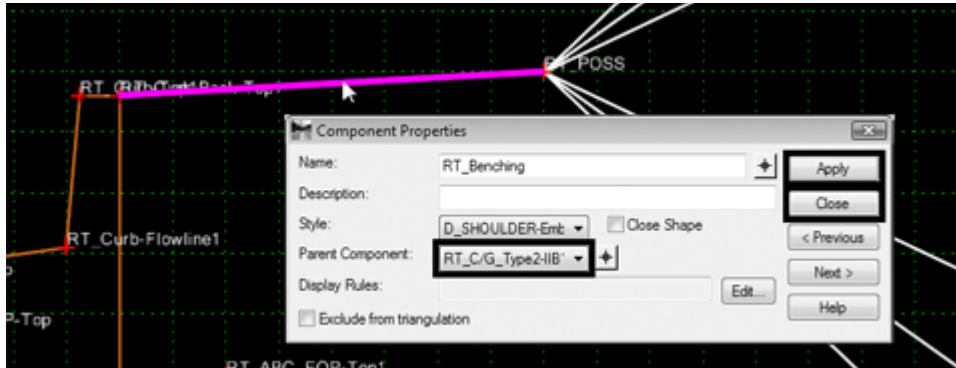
RT_POSS

RT_Curb-Flowline1

P-Top

RT_ABC_EOP-Top1

Component Properties

Name: RT_Benching

Description:

Style: D_SHOULDER-Emb

Close Shape

Parent Component: RT_C/G_Type2-IIB

Display Rules:

Edit...

Exclude from triangulation

Apply

Close

< Previous

Next >

Help